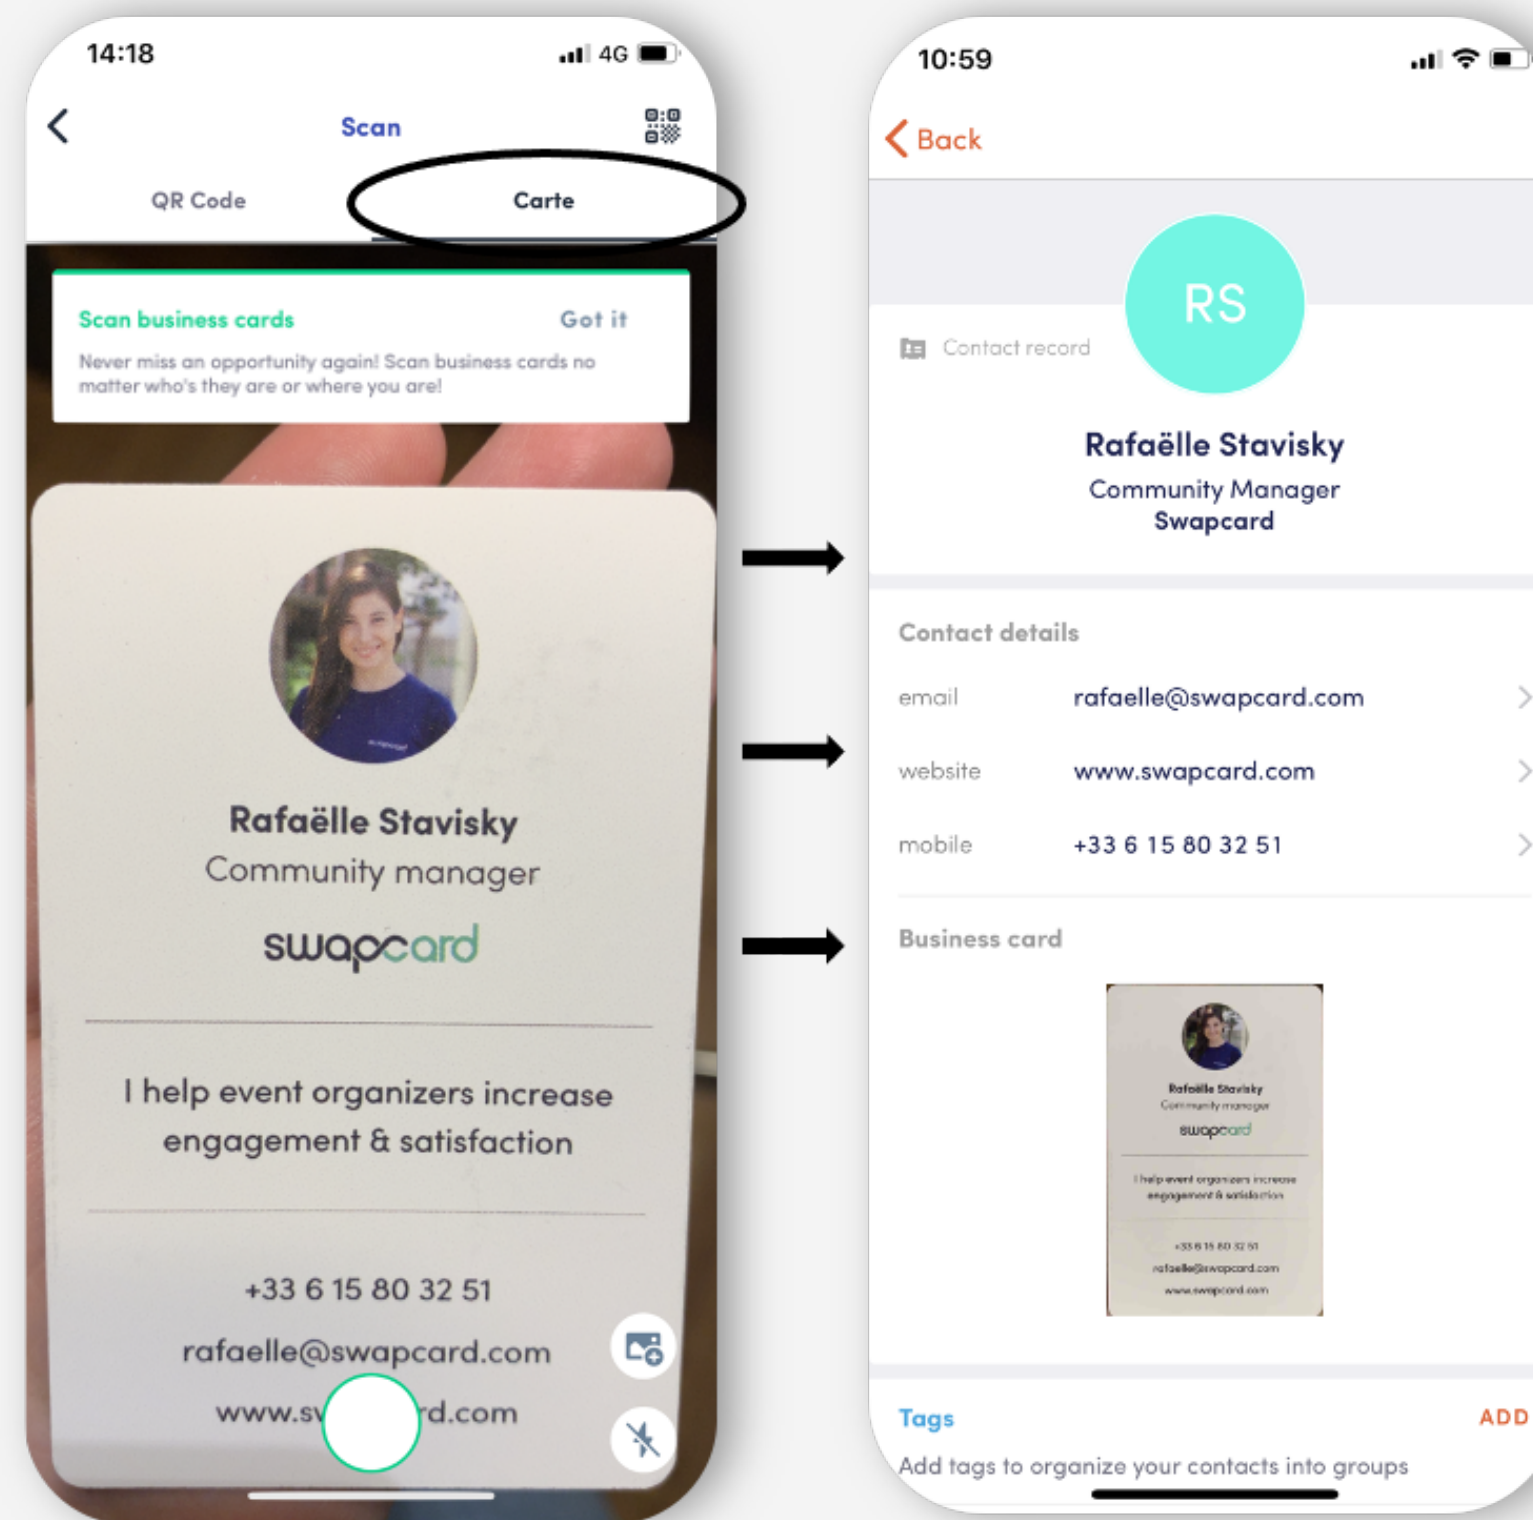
14:18
4G

Scan

QR Code
Carte

Scan business cards
Got it
Never miss an opportunity again! Scan business cards no matter who's they are or where you are!

Rafaëlle Stavisky
Community manager
swapcard

I help event organizers increase engagement & satisfaction

+33 6 15 80 32 51
rafaelle@swapcard.com
www.sw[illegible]rd.com

10:59

Back

RS
Contact record
Rafaëlle Stavisky
Community Manager
Swapcard

Contact details
email rafaelle@swapcard.com
website www.swapcard.com
mobile +33 6 15 80 32 51

Business card

Rafaëlle Stavisky
Community manager
swapcard
I help event organizers increase engagement & satisfaction
+33 6 15 80 32 51
rafaelle@swapcard.com
www.swapcard.com

Tags
ADD
Add tags to organize your contacts into groups